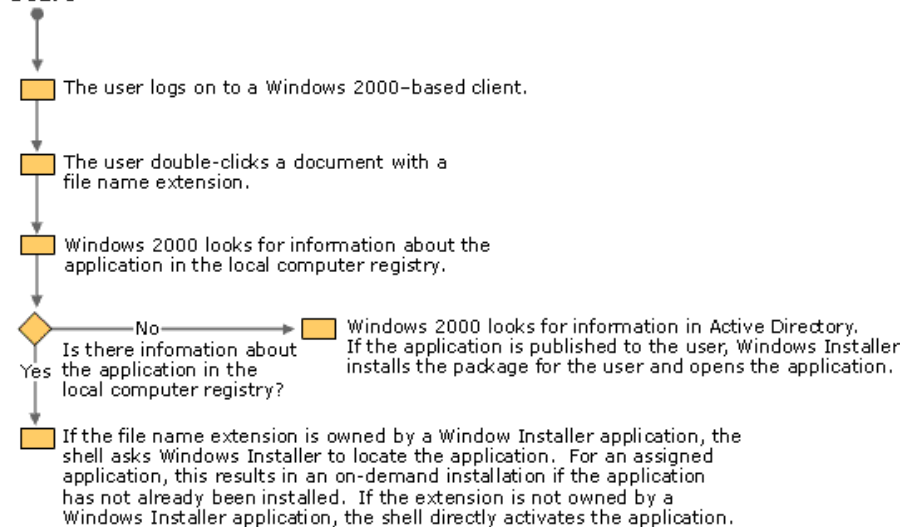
The user logs on to a Windows 2000–based client.

The user double-clicks a document with a file name extension.

Windows 2000 looks for information about the application in the local computer registry.

Is there infomation about the application in the local computer registry?

No

Windows 2000 looks for information in Active Directory. If the application is published to the user, Windows Installer installs the package for the user and opens the application.

Yes

If the file name extension is owned by a Window Installer application, the shell asks Windows Installer to locate the application. For an assigned application, this results in an on-demand installation if the application has not already been installed. If the extension is not owned by a Windows Installer application, the shell directly activates the application.